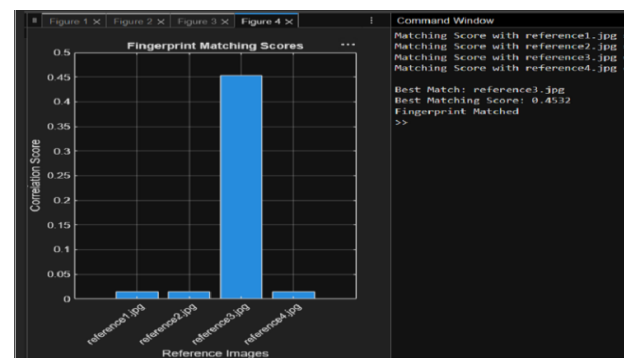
Figure 1 × Figure 2 × Figure 3 × Figure 4 ×

Fingerprint Matching Scores

0.5
0.45
0.4
0.35
0.3
0.25
0.2
0.15
0.1
0.05
0

Correlation Score

reference1.jpg reference2.jpg reference3.jpg reference4.jpg

Reference Images

Command Window

Matching Score with reference1.jpg
Matching Score with reference2.jpg
Matching Score with reference3.jpg
Matching Score with reference4.jpg

Best Match: reference3.jpg
Best Matching Score: 0.4532
Fingerprint Matched
>>